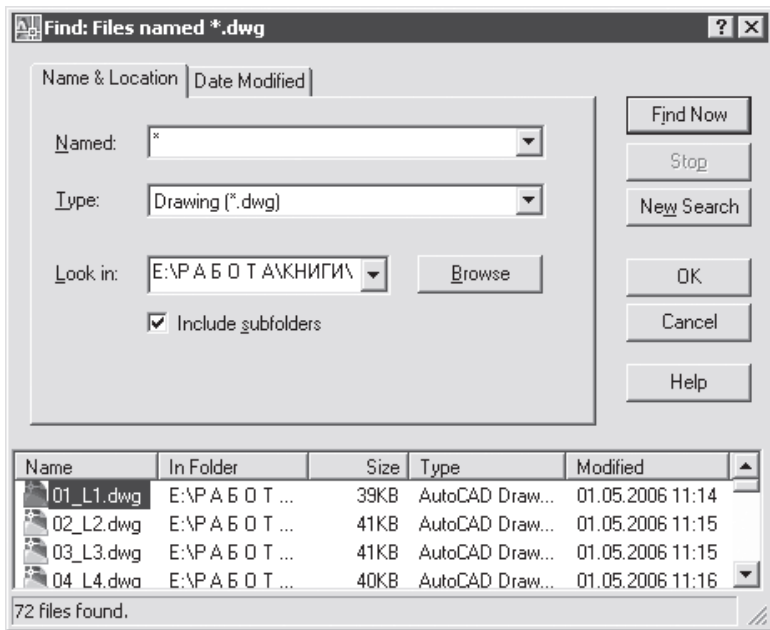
Find: Files named *.dwg

Name & Location | Date Modified

Named: *

Type: Drawing (*.dwg)

Look in: E:\Р А Б О Т А\КНИГИ\

Browse

Include subfolders

Find Now

Stop

New Search

OK

Cancel

Help

| Name | In Folder | Size | Type | Modified |
|---|---|---|---|---|
| 01_L1.dwg | E:\Р А Б О Т ... | 39KB | AutoCAD Draw... | 01.05.2006 11:14 |
| 02_L2.dwg | E:\Р А Б О Т ... | 41KB | AutoCAD Draw... | 01.05.2006 11:15 |
| 03_L3.dwg | E:\Р А Б О Т ... | 41KB | AutoCAD Draw... | 01.05.2006 11:15 |
| 04_L4.dwg | E:\Р А Б О Т ... | 40KB | AutoCAD Draw... | 01.05.2006 11:16 |

72 files found.